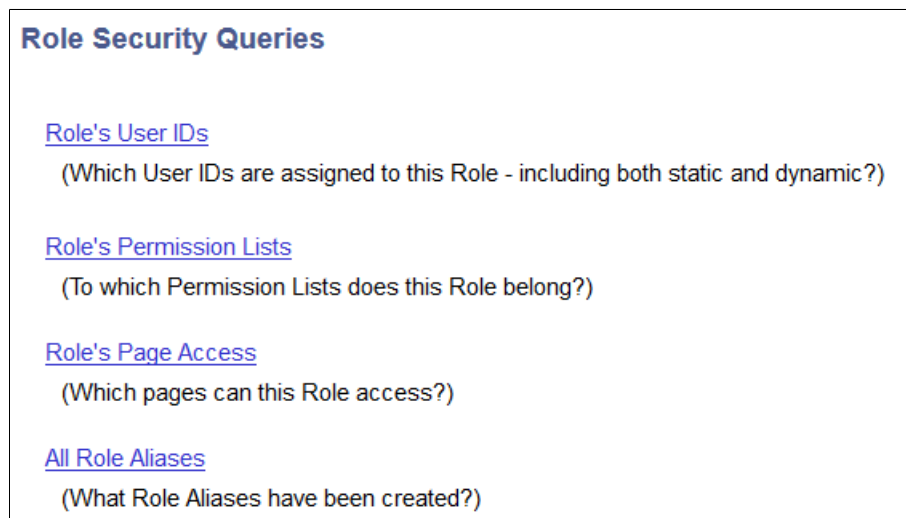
Role Security Queries

Role's User IDs
(Which User IDs are assigned to this Role - including both static and dynamic?)

Role's Permission Lists
(To which Permission Lists does this Role belong?)

Role's Page Access
(Which pages can this Role access?)

All Role Aliases
(What Role Aliases have been created?)